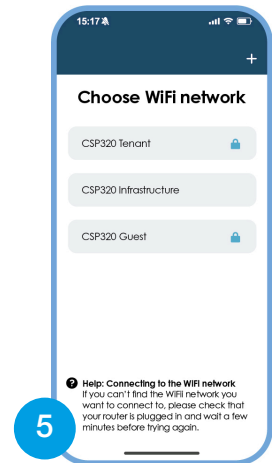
15:17

+

Choose WiFi network

CSP320 Tenant

CSP320 Infrastructure

CSP320 Guest

Help: Connecting to the WiFi network
If you can't find the WiFi network you want to connect to, please check that your router is plugged in and wait a few minutes before trying again.

5